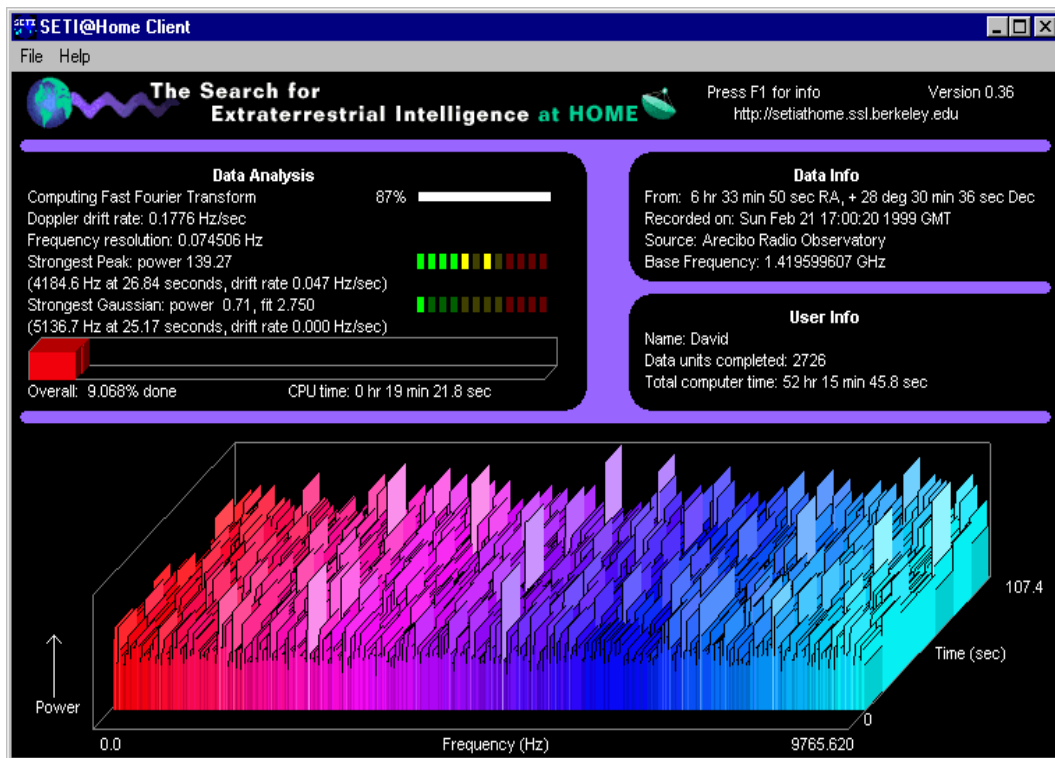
SETI@Home Client

File Help

The Search for Extraterrestrial Intelligence at HOME

Press F1 for info
http://setiathome.ssl.berkeley.edu

Version 0.36

Data Analysis

Computing Fast Fourier Transform 87%
Doppler drift rate: 0.1776 Hz/sec
Frequency resolution: 0.074506 Hz
Strongest Peak: power 139.27
(4184.6 Hz at 26.84 seconds, drift rate 0.047 Hz/sec)
Strongest Gaussian: power 0.71, fit 2.750
(5136.7 Hz at 25.17 seconds, drift rate 0.000 Hz/sec)

Overall: 9.068% done
CPU time: 0 hr 19 min 21.8 sec

Data Info

From: 6 hr 33 min 50 sec RA, + 28 deg 30 min 36 sec Dec
Recorded on: Sun Feb 21 17:00:20 1999 GMT
Source: Arecibo Radio Observatory
Base Frequency: 1.419599607 GHz

User Info

Name: David
Data units completed: 2726
Total computer time: 52 hr 15 min 45.8 sec

107.4

Time (sec)

Power

0

0.0

Frequency (Hz)

9765.620